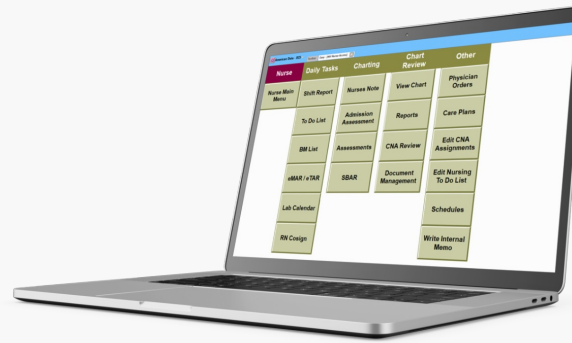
Nurse
Nurse Main Menu

Daily Tasks
Shift Report
To Do List
BM List
eMAR / eTAR
Lab Calendar
RN Cosign

Charting
Nurses Note
Admission Assessment
Assessments
SBAR

Chart Review
View Chart
Reports
CNA Review
Document Management

Other
Physician Orders
Care Plans
Edit CNA Assignments
Edit Nursing To Do List
Schedules
Write Internal Memo